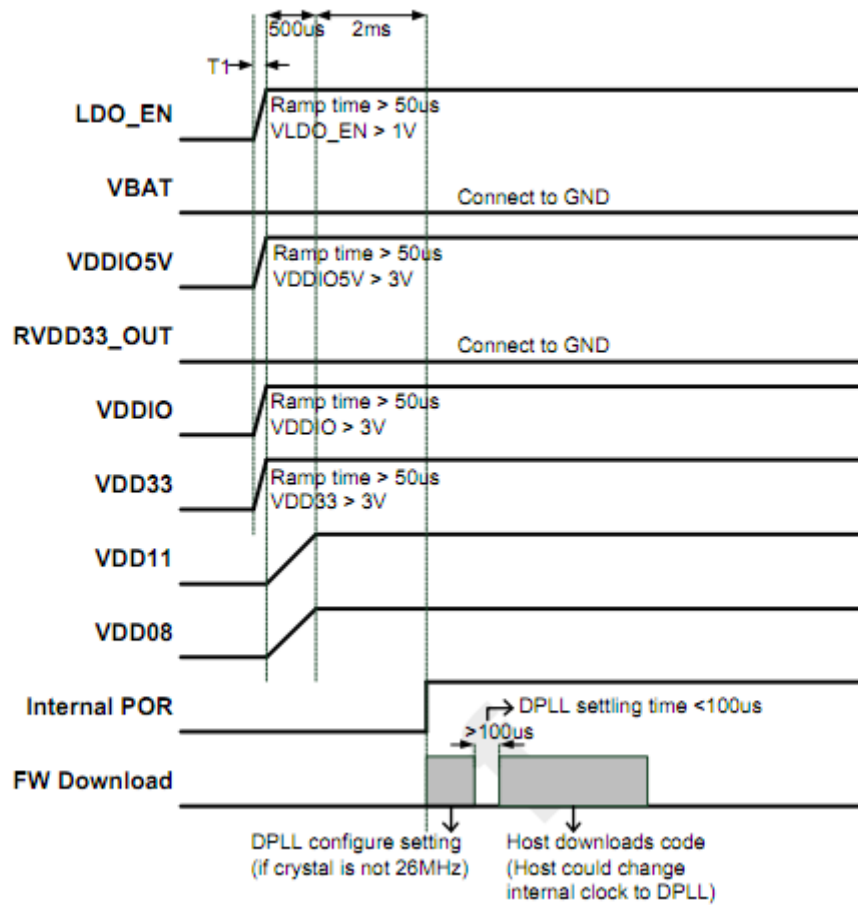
500us 2ms
T1
LDO_EN
Ramp time > 50us
VLDO_EN > 1V
VBAT
Connect to GND
VDDIO5V
Ramp time > 50us
VDDIO5V > 3V
RVDD33_OUT
Connect to GND
VDDIO
Ramp time > 50us
VDDIO > 3V
VDD33
Ramp time > 50us
VDD33 > 3V
VDD11
VDD08
Internal POR
DPLL settling time <100us
>100us
FW Download
DPLL configure setting (if crystal is not 26MHz)
Host downloads code (Host could change internal clock to DPLL)